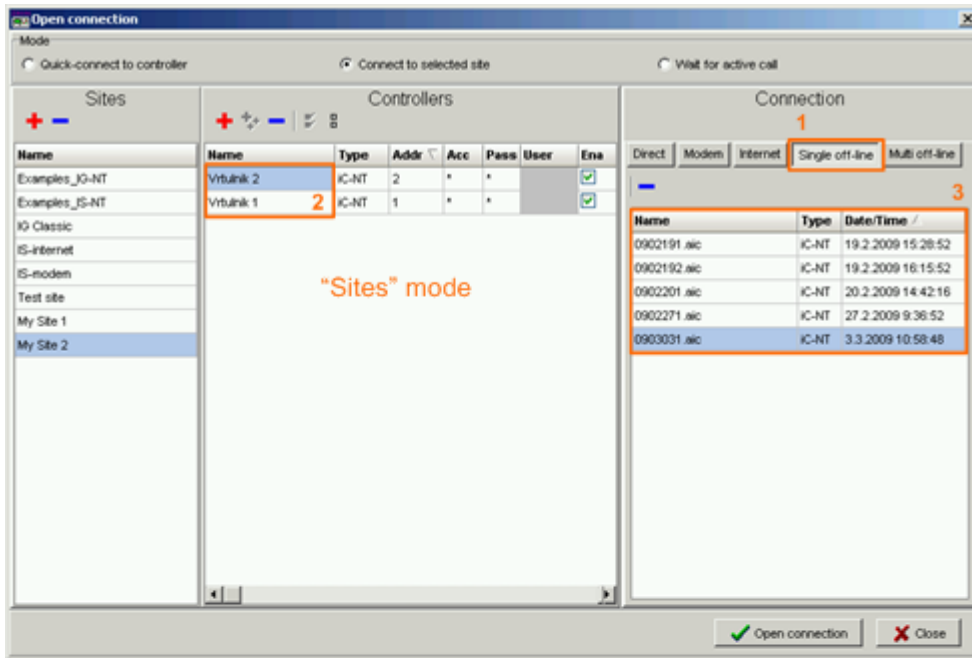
Open connection

Mode

Quick-connect to controller

Connect to selected site

Wait for active call

Sites

| Name |
|---|
| Examples_IG-NT |
| Examples_IS-NT |
| IG Classic |
| IS-internet |
| IS-modem |
| Test site |
| My Site 1 |
| My Site 2 |

Controllers

| Name | Type | Addr | Acc | Pass | User | Ena |
|---|---|---|---|---|---|---|
| Vrtulnik 2 | iC-NT | 2 | * | * | | |
| Vrtulnik 1 | iC-NT | 1 | * | * | | |

2

“Sites” mode

Connection

1

Direct

Modem

Internet

Single off-line

Multi off-line

3

| Name | Type | Date/Time |
|---|---|---|
| 0902191.aic | iC-NT | 19.2.2009 15:28:52 |
| 0902192.aic | iC-NT | 19.2.2009 16:15:52 |
| 0902201.aic | iC-NT | 20.2.2009 14:42:16 |
| 0902271.aic | iC-NT | 27.2.2009 9:36:52 |
| 0903031.aic | iC-NT | 3.3.2009 10:58:48 |

Open connection

Close